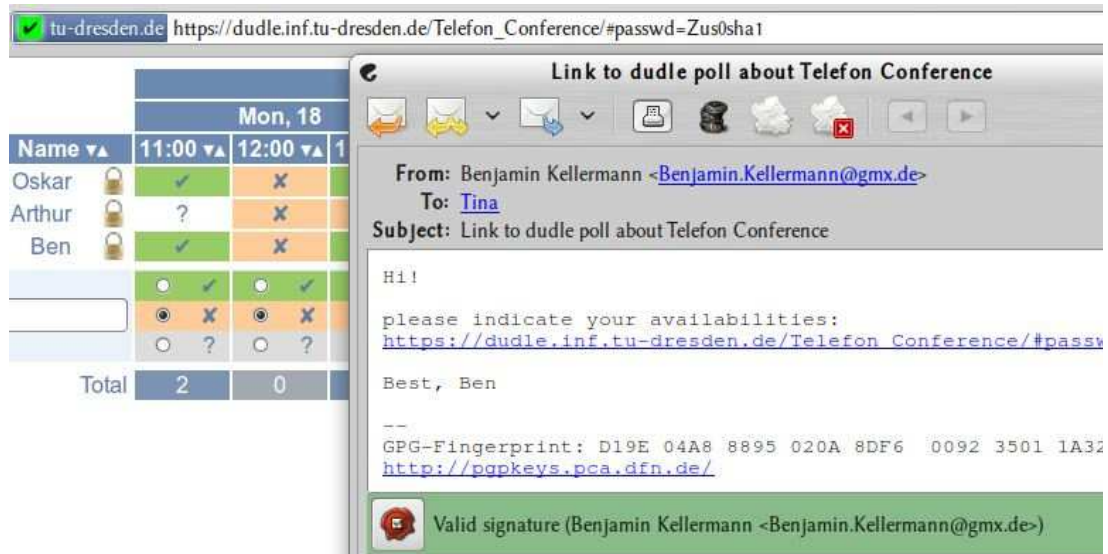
tu-dresden.de https://dudle.inf.tu-dresden.de/Telefon_Conference/#passwd=Zus0sha1

| | Mon, 18 | | |
|---|---|---|---|
| Name ▾▴ | 11:00 ▾▴ | 12:00 ▾▴ | 1 |
| Oskar | ✓ | ✗ | |
| Arthur | ? | ✗ | |
| Ben | ✓ | ✗ | |
| | ✓ | ✓ | |
| | ✗ | ✗ | |
| | ? | ? | |
| Total | 2 | 0 | |

Link to dudle poll about Telefon Conference

From: Benjamin Kellermann <Benjamin.Kellermann@gmx.de>
To: Tina
Subject: Link to dudle poll about Telefon Conference

Hi!

please indicate your availabilities:
https://dudle.inf.tu-dresden.de/Telefon_Conference/#passw

Best, Ben

--
GPG-Fingerprint: D19E 04A8 8895 020A 8DF6 0092 3501 1A32
http://pgpkeys.pca.dfn.de/

Valid signature (Benjamin Kellermann <Benjamin.Kellermann@gmx.de>)